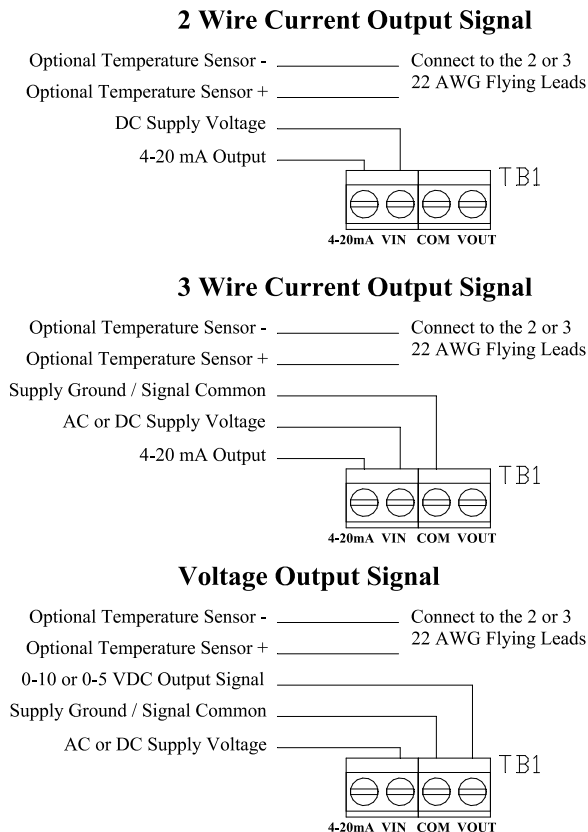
2 Wire Current Output Signal

Optional Temperature Sensor -
Optional Temperature Sensor +
Connect to the 2 or 3 22 AWG Flying Leads
DC Supply Voltage
4-20 mA Output
TB1
4-20mA VIN COM VOUT

3 Wire Current Output Signal

Optional Temperature Sensor -
Optional Temperature Sensor +
Connect to the 2 or 3 22 AWG Flying Leads
Supply Ground / Signal Common
AC or DC Supply Voltage
4-20 mA Output
TB1
4-20mA VIN COM VOUT

Voltage Output Signal

Optional Temperature Sensor -
Optional Temperature Sensor +
Connect to the 2 or 3 22 AWG Flying Leads
0-10 or 0-5 VDC Output Signal
Supply Ground / Signal Common
AC or DC Supply Voltage
TB1
4-20mA VIN COM VOUT